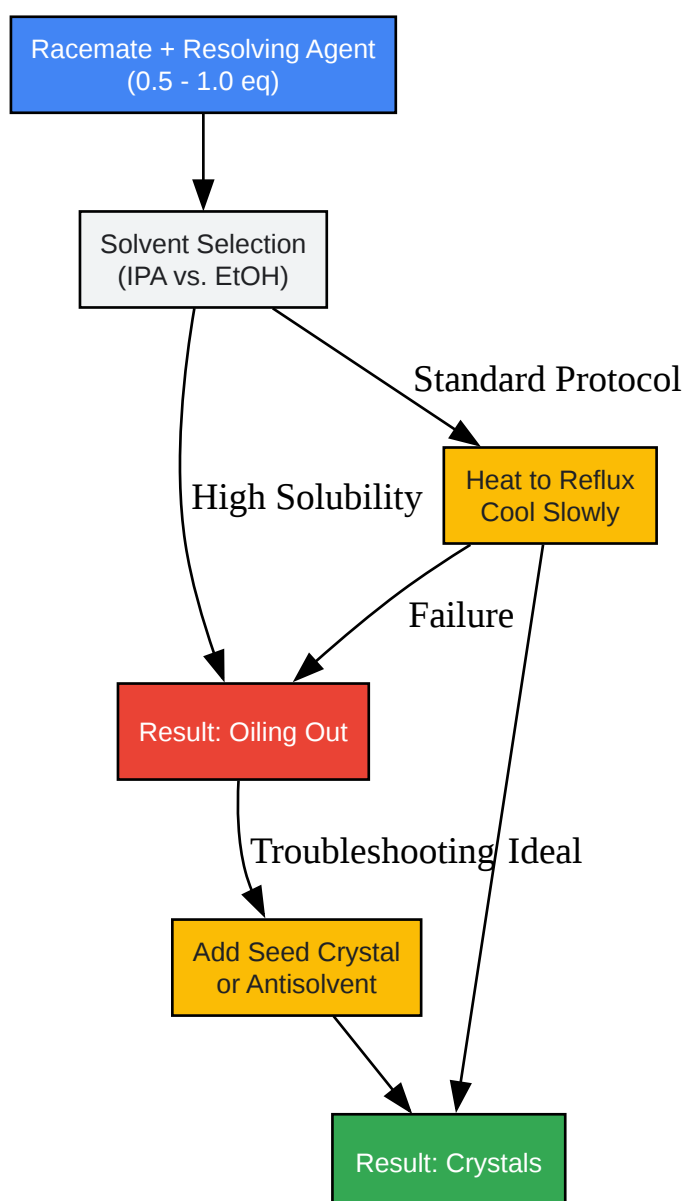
Racemate + Resolving Agent
(0.5 - 1.0 eq)

Solvent Selection
(IPA vs. EtOH)

Standard Protocol

High Solubility

Heat to Reflux
Cool Slowly

Failure

Result: Oiling Out

Troubleshooting

Ideal

Add Seed Crystal
or Antisolvent

Result: Crystals